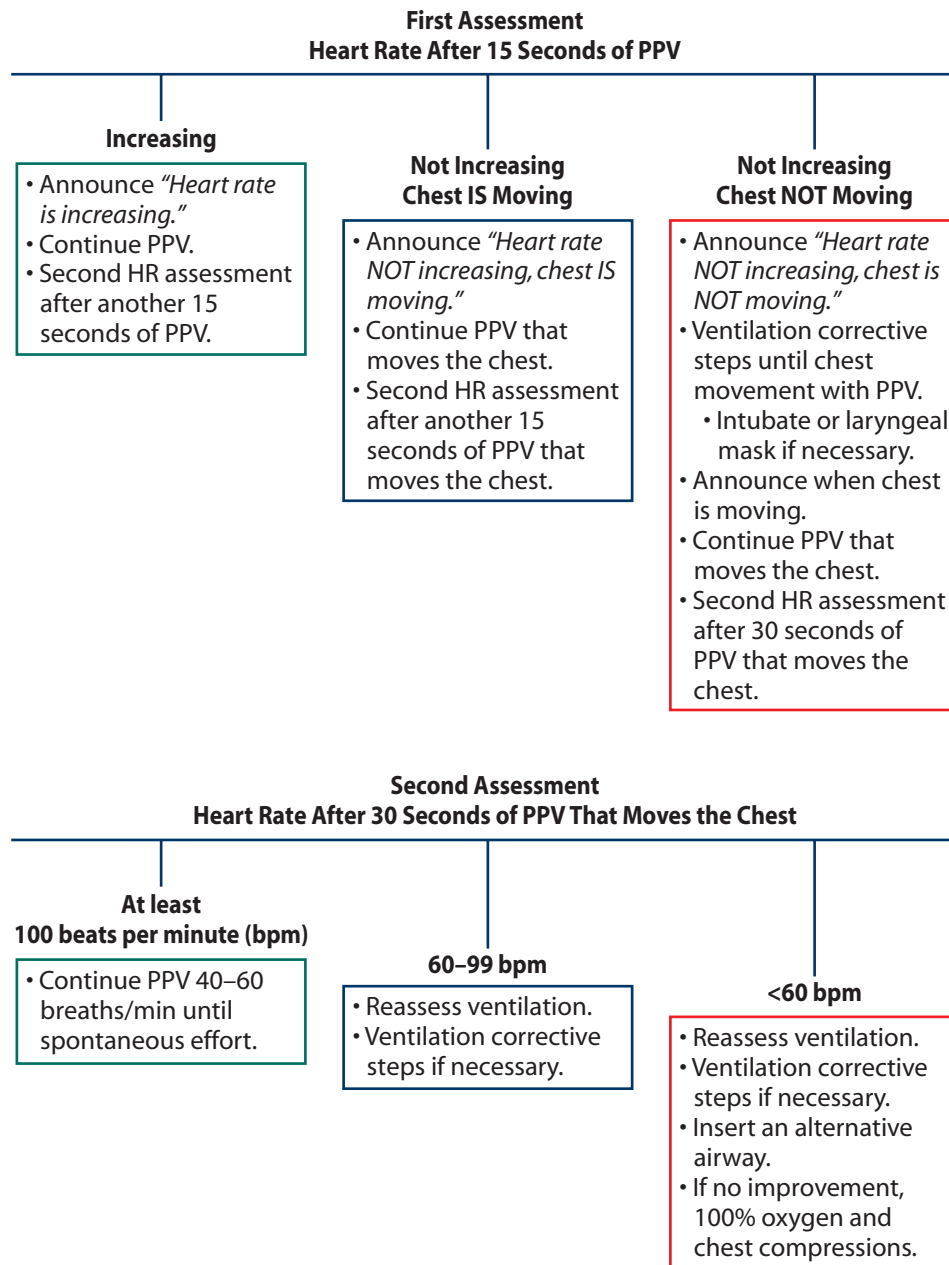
**First Assessment**
**Heart Rate After 15 Seconds of PPV**

**Increasing**

• Announce *"Heart rate is increasing."*
• Continue PPV.
• Second HR assessment after another 15 seconds of PPV.

**Not Increasing**
**Chest IS Moving**

• Announce *"Heart rate NOT increasing, chest IS moving."*
• Continue PPV that moves the chest.
• Second HR assessment after another 15 seconds of PPV that moves the chest.

**Not Increasing**
**Chest NOT Moving**

• Announce *"Heart rate NOT increasing, chest is NOT moving."*
• Ventilation corrective steps until chest movement with PPV.
  • Intubate or laryngeal mask if necessary.
• Announce when chest is moving.
• Continue PPV that moves the chest.
• Second HR assessment after 30 seconds of PPV that moves the chest.

**Second Assessment**
**Heart Rate After 30 Seconds of PPV That Moves the Chest**

**At least**
**100 beats per minute (bpm)**

• Continue PPV 40–60 breaths/min until spontaneous effort.

**60–99 bpm**

• Reassess ventilation.
• Ventilation corrective steps if necessary.

**<60 bpm**

• Reassess ventilation.
• Ventilation corrective steps if necessary.
• Insert an alternative airway.
• If no improvement, 100% oxygen and chest compressions.